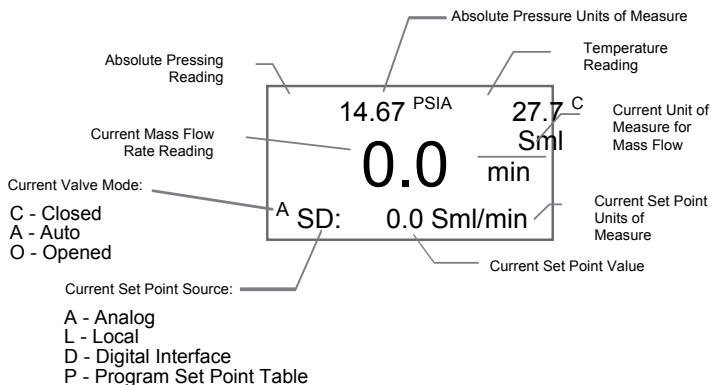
Absolute Pressure Units of Measure

Absolute Pressing Reading

Temperature Reading

14.67 PSIA

27.7 C

Current Mass Flow Rate Reading

Current Unit of Measure for Mass Flow

0.0

Sml

min

Current Valve Mode:

C - Closed
A - Auto
O - Opened

A SD: 0.0 Sml/min

Current Set Point Units of Measure

Current Set Point Value

Current Set Point Source:

A - Analog
L - Local
D - Digital Interface
P - Program Set Point Table